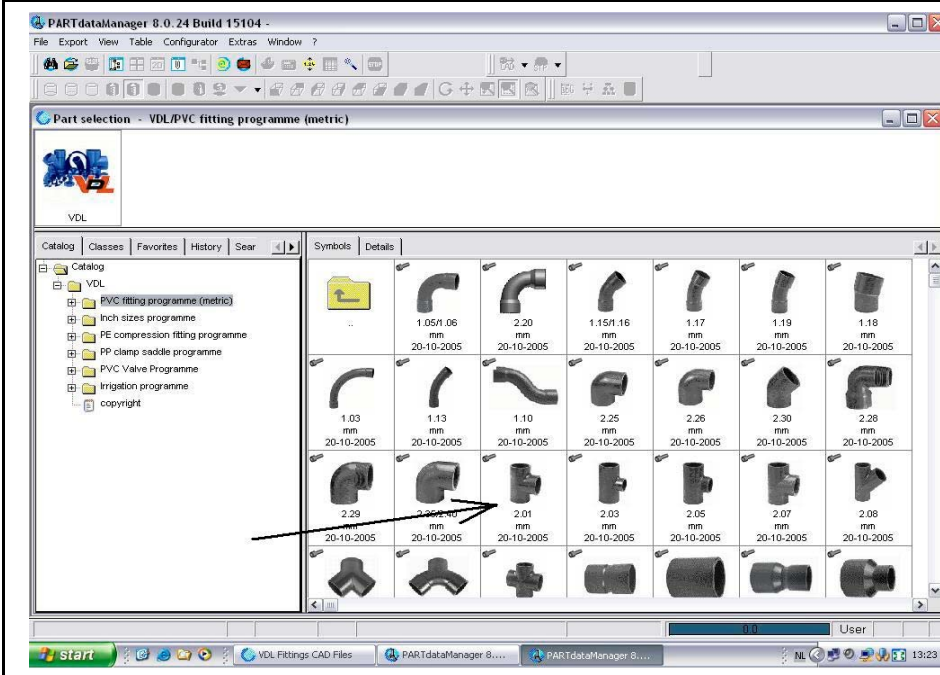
PARTdataManager 8.0.24 Build 15104 -

File Export View Table Configurator Extras Window ?

Part selection - VDL/PVC fitting programme (metric)

VDL

VDL

Catalog | Classes | Favorites | History | Sear

Catalog
VDL
PVC fitting programme (metric)
Inch sizes programme
PE compression fitting programme
PP clamp saddle programme
PVC Valve Programme
Irrigation programme
copyright

Symbols | Details

..

1.05/1.06
mm
20-10-2005

2.20
mm
20-10-2005

1.15/1.16
mm
20-10-2005

1.17
mm
20-10-2005

1.19
mm
20-10-2005

1.18
mm
20-10-2005

1.03
mm
20-10-2005

1.13
mm
20-10-2005

1.10
mm
20-10-2005

2.25
mm
20-10-2005

2.26
mm
20-10-2005

2.30
mm
20-10-2005

2.28
mm
20-10-2005

2.29
mm
20-10-2005

2.35/2.40
mm
20-10-2005

2.01
mm
20-10-2005

2.03
mm
20-10-2005

2.05
mm
20-10-2005

2.07
mm
20-10-2005

2.08
mm
20-10-2005

0.0

User

start

VDL Fittings CAD Files

PARTdataManager 8....

PARTdataManager 8....

NL

13:23